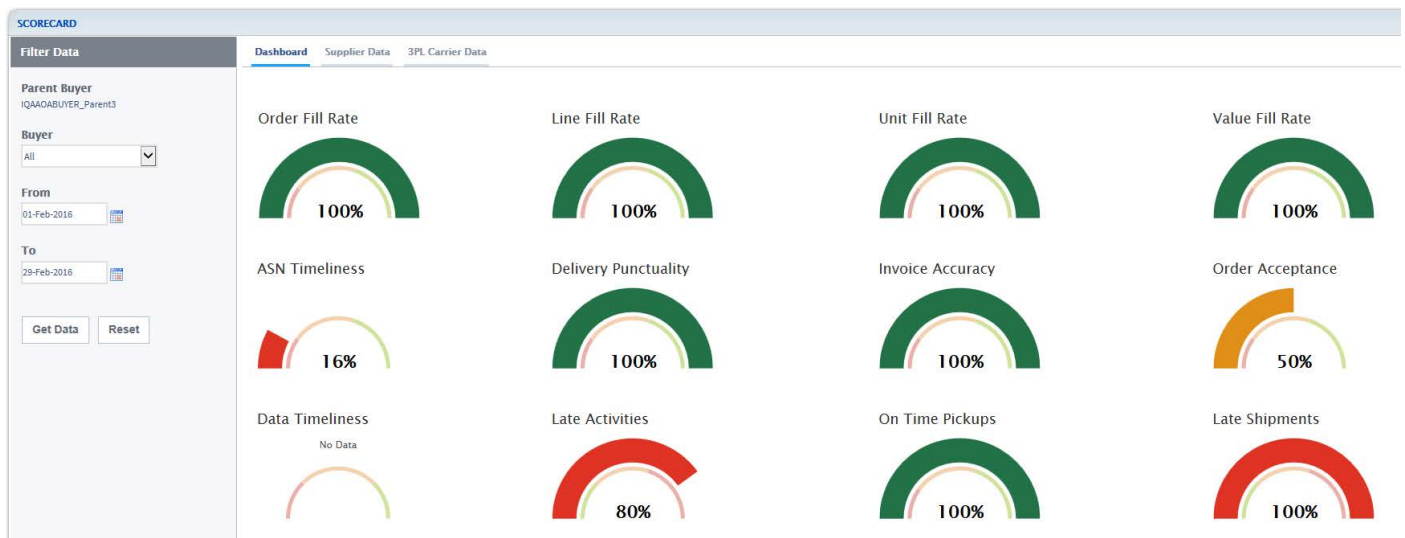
SCORECARD

Filter Data

Parent Buyer
IQAAOABUYER_Parent3

Buyer
All

From
01-Feb-2016

To
29-Feb-2016

Get Data
Reset

Dashboard
Supplier Data
3PL Carrier Data

Order Fill Rate
100%

Line Fill Rate
100%

Unit Fill Rate
100%

Value Fill Rate
100%

ASN Timeliness
16%

Delivery Punctuality
100%

Invoice Accuracy
100%

Order Acceptance
50%

Data Timeliness
No Data

Late Activities
80%

On Time Pickups
100%

Late Shipments
100%